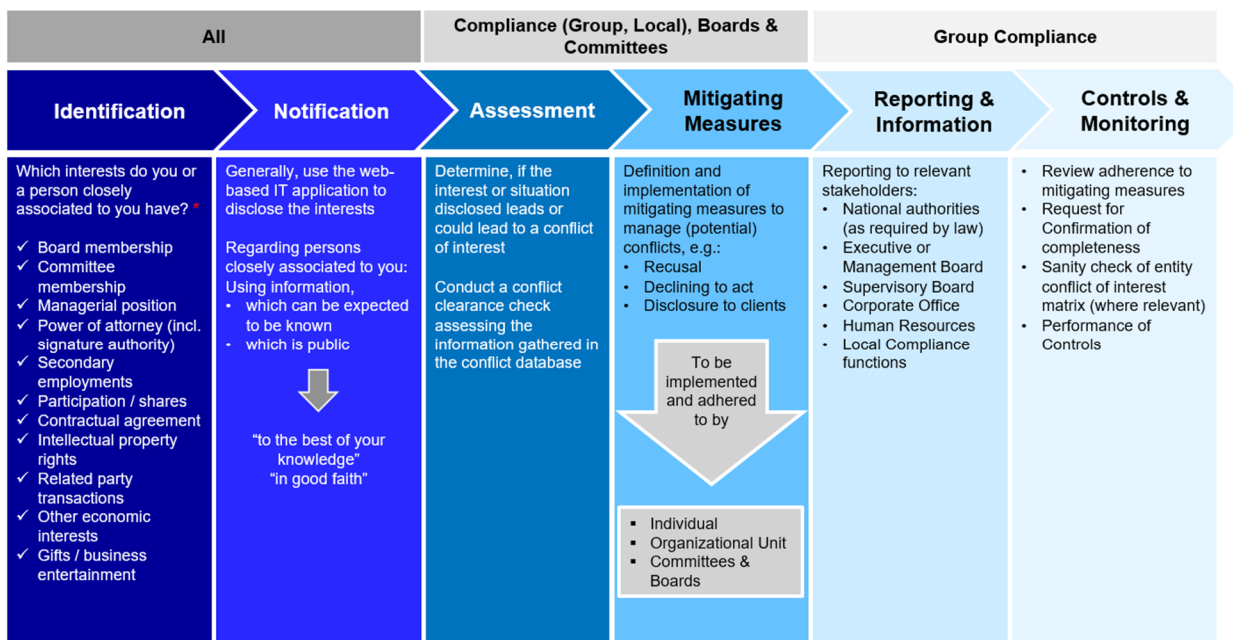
All

Compliance (Group, Local), Boards & Committees

Group Compliance

Identification

Notification

Assessment

Mitigating Measures

Reporting & Information

Controls & Monitoring

Which interests do you or a person closely associated to you have? *

✓ Board membership
✓ Committee membership
✓ Managerial position
✓ Power of attorney (incl. signature authority)
✓ Secondary employments
✓ Participation / shares
✓ Contractual agreement
✓ Intellectual property rights
✓ Related party transactions
✓ Other economic interests
✓ Gifts / business entertainment

Generally, use the web-based IT application to disclose the interests

Regarding persons closely associated to you: Using information,
• which can be expected to be known
• which is public

"to the best of your knowledge"
"in good faith"

Determine, if the interest or situation disclosed leads or could lead to a conflict of interest

Conduct a conflict clearance check assessing the information gathered in the conflict database

Definition and implementation of mitigating measures to manage (potential) conflicts, e.g.:
• Recusal
• Declining to act
• Disclosure to clients

To be implemented and adhered to by

▪ Individual
▪ Organizational Unit
▪ Committees & Boards

Reporting to relevant stakeholders:
• National authorities (as required by law)
• Executive or Management Board
• Supervisory Board
• Corporate Office
• Human Resources
• Local Compliance functions

• Review adherence to mitigating measures
• Request for Confirmation of completeness
• Sanity check of entity conflict of interest matrix (where relevant)
• Performance of Controls